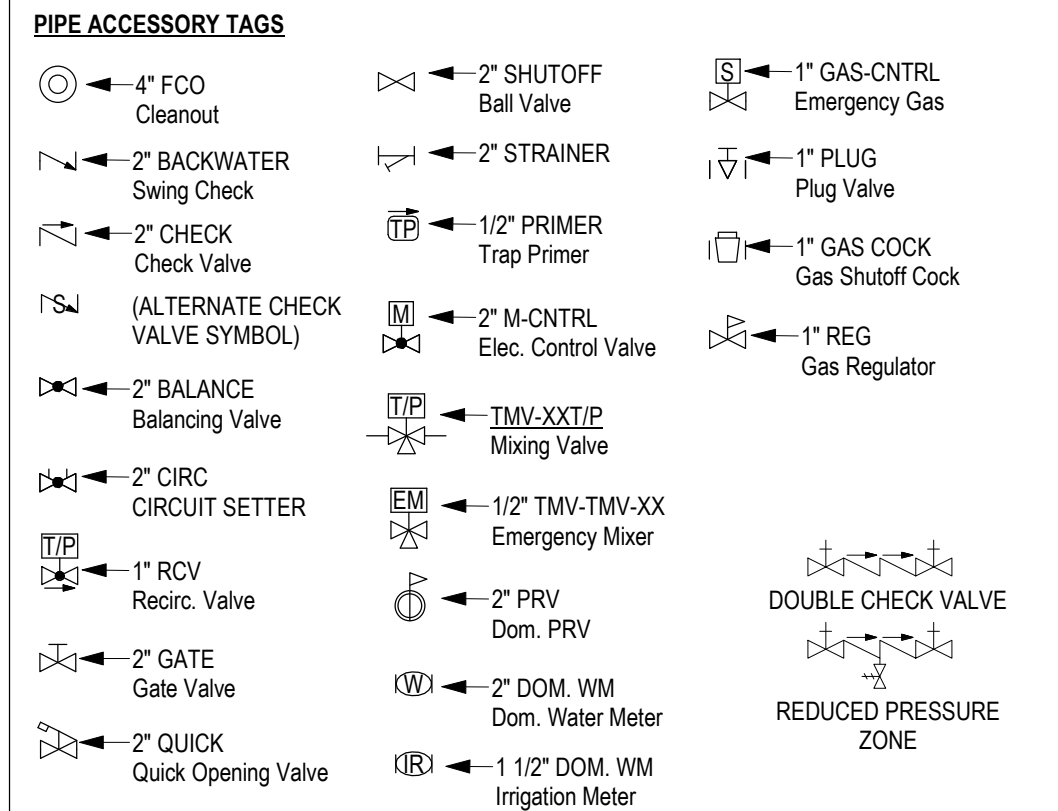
PIPE ACCESSORY TAGS

4" FCO
Cleanout

2" BACKWATER
Swing Check

2" CHECK
Check Valve

S
(ALTERNATE CHECK VALVE SYMBOL)

2" BALANCE
Balancing Valve

2" CIRC
CIRCUIT SETTER

T/P
1" RCV
Recirc. Valve

2" GATE
Gate Valve

2" QUICK
Quick Opening Valve

2" SHUTOFF
Ball Valve

2" STRAINER

TP
1/2" PRIMER
Trap Primer

M
2" M-CNTRL
Elec. Control Valve

T/P
TMV-XXT/P
Mixing Valve

EM
1/2" TMV-TMV-XX
Emergency Mixer

2" PRV
Dom. PRV

W
2" DOM. WM
Dom. Water Meter

IR
1 1/2" DOM. WM
Irrigation Meter

S
1" GAS-CNTRL
Emergency Gas

1" PLUG
Plug Valve

1" GAS COCK
Gas Shutoff Cock

1" REG
Gas Regulator

DOUBLE CHECK VALVE

REDUCED PRESSURE ZONE